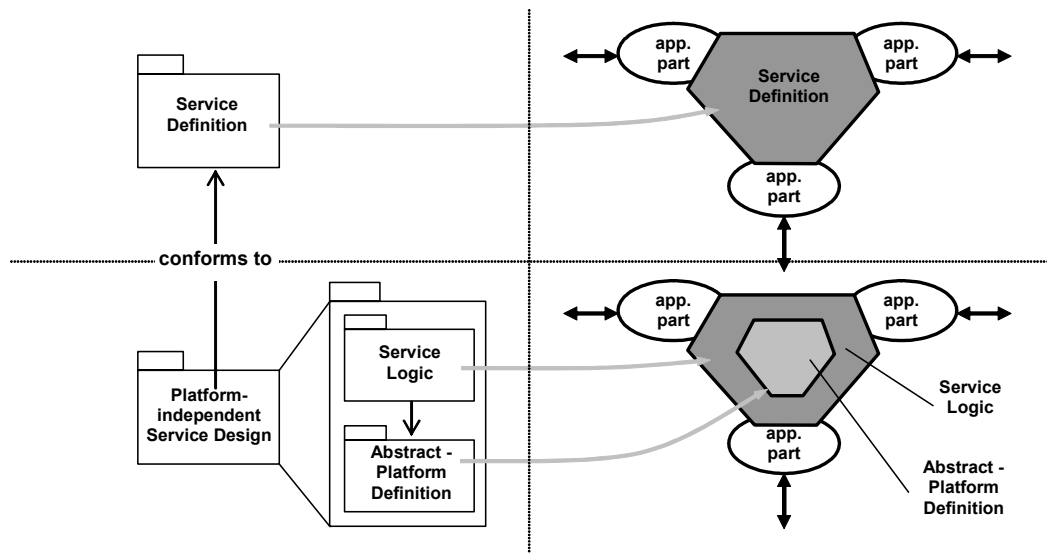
Service Definition

app. part

app. part

Service Definition

app. part

conforms to

app. part

app. part

Service Logic

Platform-independent Service Design

Service Logic

Abstract - Platform Definition

app. part

Abstract - Platform Definition